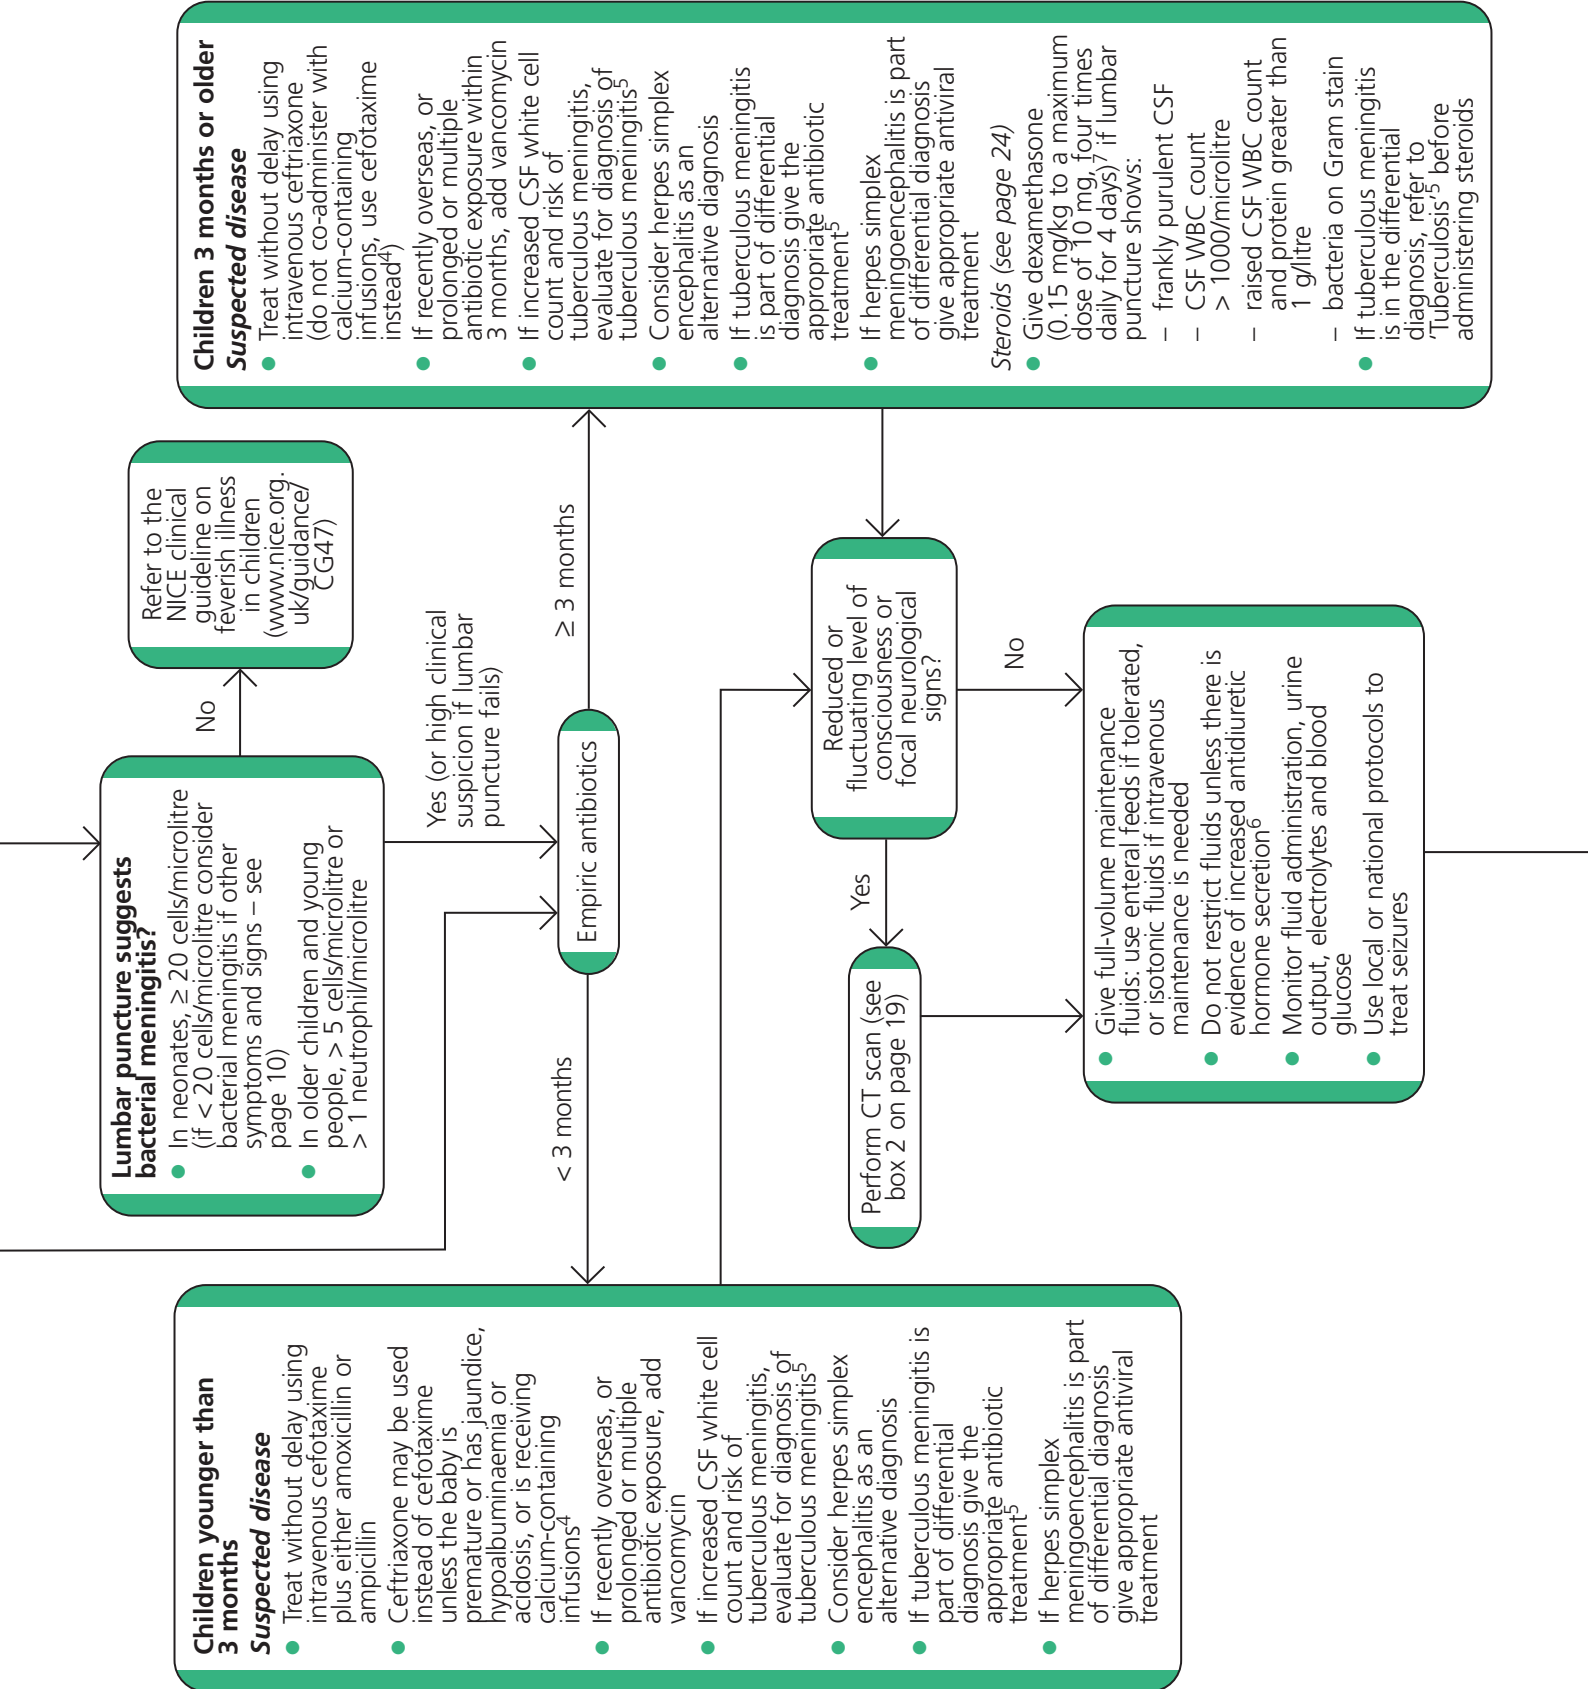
Lumbar puncture suggests bacterial meningitis?

- In neonates, ≥ 20 cells/microlitre (if < 20 cells/microlitre consider bacterial meningitis if other symptoms and signs – see page 10)
- In older children and young people, > 5 cells/microlitre or > 1 neutrophil/microlitre

No

Refer to the NICE clinical guideline on feverish illness in children (www.nice.org.uk/guidance/CG47)

Yes (or high clinical suspicion if lumbar puncture fails)

Empiric antibiotics

≥ 3 months

< 3 months

Children 3 months or older
Suspected disease

- Treat without delay using intravenous ceftriaxone (do not co-administer with calcium-containing infusions, use cefotaxime instead$^4$)
- If recently overseas, or prolonged or multiple antibiotic exposure within 3 months, add vancomycin
- If increased CSF white cell count and risk of tuberculous meningitis, evaluate for diagnosis of tuberculous meningitis$^5$
- Consider herpes simplex encephalitis as an alternative diagnosis
- If tuberculous meningitis is part of differential diagnosis give the appropriate antibiotic treatment$^5$
- If herpes simplex meningoencephalitis is part of differential diagnosis give appropriate antiviral treatment

Steroids (see page 24)

- Give dexamethasone (0.15 mg/kg to a maximum dose of 10 mg, four times daily for 4 days)$^7$ if lumbar puncture shows:
  – frankly purulent CSF
  – CSF WBC count > 1000/microlitre
  – raised CSF WBC count and protein greater than 1 g/litre
  – bacteria on Gram stain
- If tuberculous meningitis is in the differential diagnosis, refer to 'Tuberculosis'$^5$ before administering steroids

Reduced or fluctuating level of consciousness or focal neurological signs?

No

Yes

Perform CT scan (see box 2 on page 19)

- Give full-volume maintenance fluids: use enteral feeds if tolerated, or isotonic fluids if intravenous maintenance is needed
- Do not restrict fluids unless there is evidence of increased antidiuretic hormone secretion$^6$
- Monitor fluid administration, urine output, electrolytes and blood glucose
- Use local or national protocols to treat seizures

Children younger than 3 months
Suspected disease

- Treat without delay using intravenous cefotaxime plus either amoxicillin or ampicillin
- Ceftriaxone may be used instead of cefotaxime unless the baby is premature or has jaundice, hypoalbuminaemia or acidosis, or is receiving calcium-containing infusions$^4$
- If recently overseas, or prolonged or multiple antibiotic exposure, add vancomycin
- If increased CSF white cell count and risk of tuberculous meningitis, evaluate for diagnosis of tuberculous meningitis$^5$
- Consider herpes simplex encephalitis as an alternative diagnosis
- If tuberculous meningitis is part of differential diagnosis give the appropriate antibiotic treatment$^5$
- If herpes simplex meningoencephalitis is part of differential diagnosis give appropriate antiviral treatment